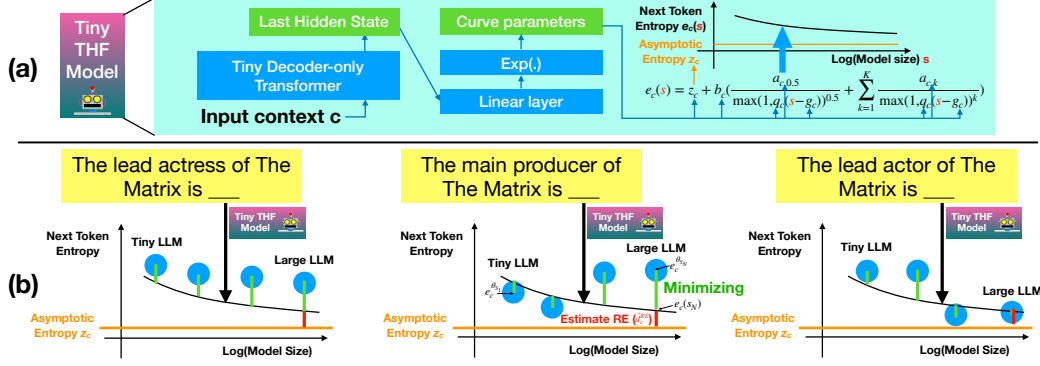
Tiny THF Model

(a)

Last Hidden State

Tiny Decoder-only Transformer

Input context c

Curve parameters

Exp(.)

Linear layer

Next Token Entropy $e_c(s)$

Asymptotic Entropy $z_c$

Log(Model size) s

$e_c(s) = z_c + b_c(\frac{a_{c,0.5}}{\max(1, q_c(s-g_c))^{0.5}} + \sum_{k=1}^{K} \frac{a_{c,k}}{\max(1, q_c(s-g_c))^k})$

The lead actress of The Matrix is __

The main producer of The Matrix is __

The lead actor of The Matrix is __

(b)

Tiny THF Model

Next Token Entropy

Tiny LLM

Large LLM

Asymptotic Entropy $z_c$

Log(Model Size)

Tiny THF Model

Next Token Entropy

Tiny LLM

Large LLM

$e_c^{\theta_{s_1}}$

$e_c^{\theta_{s_N}}$

Minimizing

$e_c(s_N)$

Estimate RE $(\hat{r}_c^{\theta_{s_N}})$

Asymptotic Entropy $z_c$

Log(Model Size)

Tiny THF Model

Next Token Entropy

Tiny LLM

Large LLM

Asymptotic Entropy $z_c$

Log(Model Size)